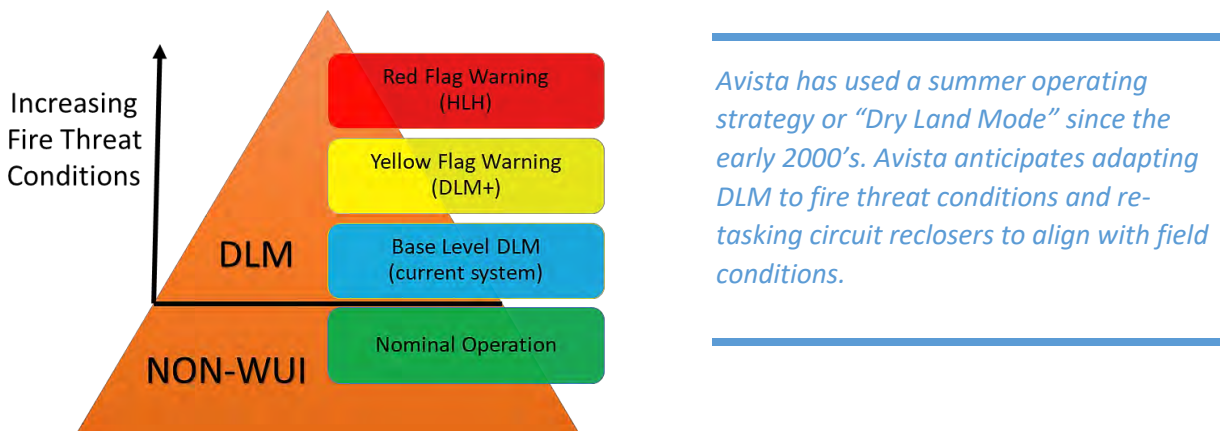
Increasing Fire Threat Conditions

Red Flag Warning (HLH)

Yellow Flag Warning (DLM+)

DLM

Base Level DLM (current system)

NON-WUI

Nominal Operation

Avista has used a summer operating strategy or "Dry Land Mode" since the early 2000's. Avista anticipates adapting DLM to fire threat conditions and re-tasking circuit reclosers to align with field conditions.